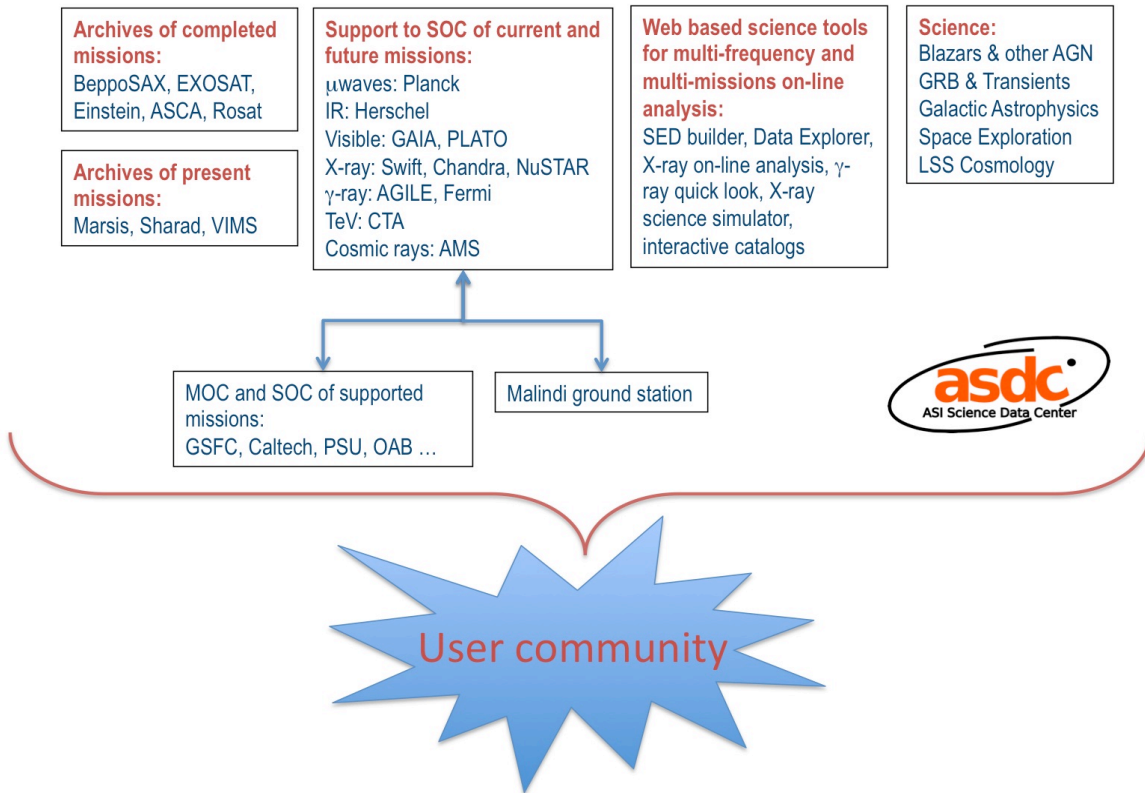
Archives of completed missions:
BeppoSAX, EXOSAT, Einstein, ASCA, Rosat

Archives of present missions:
Marsis, Sharad, VIMS

Support to SOC of current and future missions:
μwaves: Planck
IR: Herschel
Visible: GAIA, PLATO
X-ray: Swift, Chandra, NuSTAR
γ-ray: AGILE, Fermi
TeV: CTA
Cosmic rays: AMS

Web based science tools for multi-frequency and multi-missions on-line analysis:
SED builder, Data Explorer, X-ray on-line analysis, γ-ray quick look, X-ray science simulator, interactive catalogs

Science:
Blazars & other AGN
GRB & Transients
Galactic Astrophysics
Space Exploration
LSS Cosmology

MOC and SOC of supported missions:
GSFC, Caltech, PSU, OAB …

Malindi ground station

asdc
ASI Science Data Center

User community